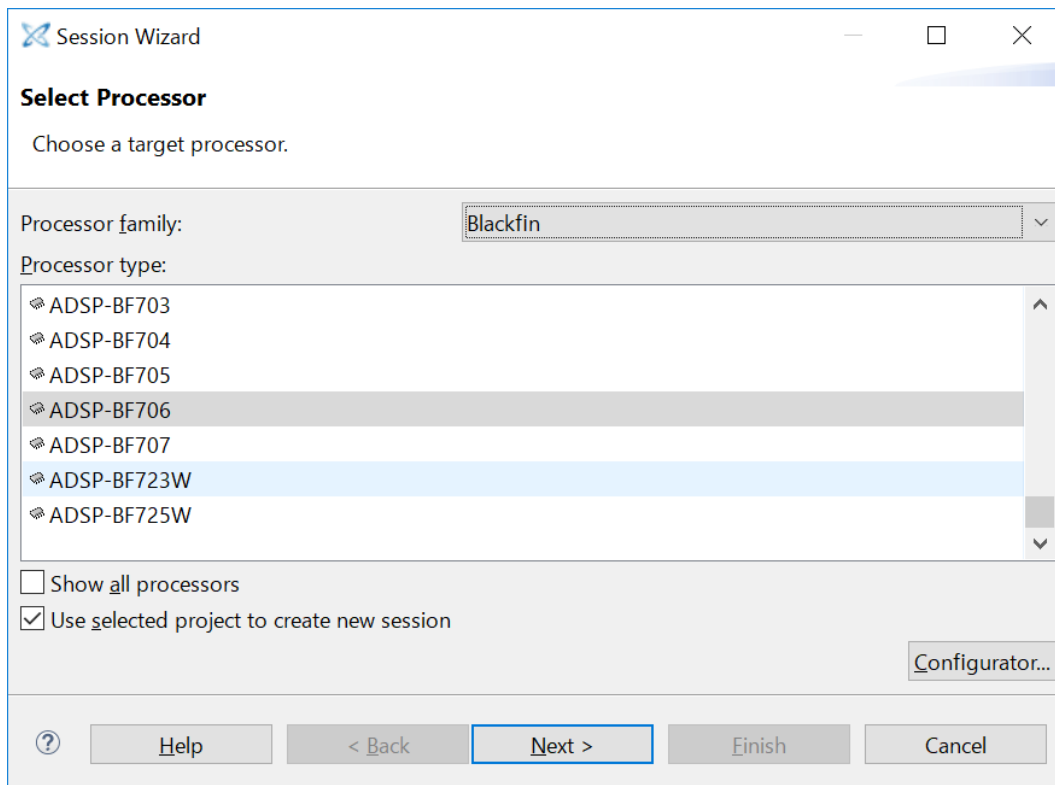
Session Wizard

Select Processor

Choose a target processor.

Processor family: Blackfin

Processor type:

ADSP-BF703
ADSP-BF704
ADSP-BF705
ADSP-BF706
ADSP-BF707
ADSP-BF723W
ADSP-BF725W

Show all processors

Use selected project to create new session

Configurator...

?

Help

< Back

Next >

Finish

Cancel